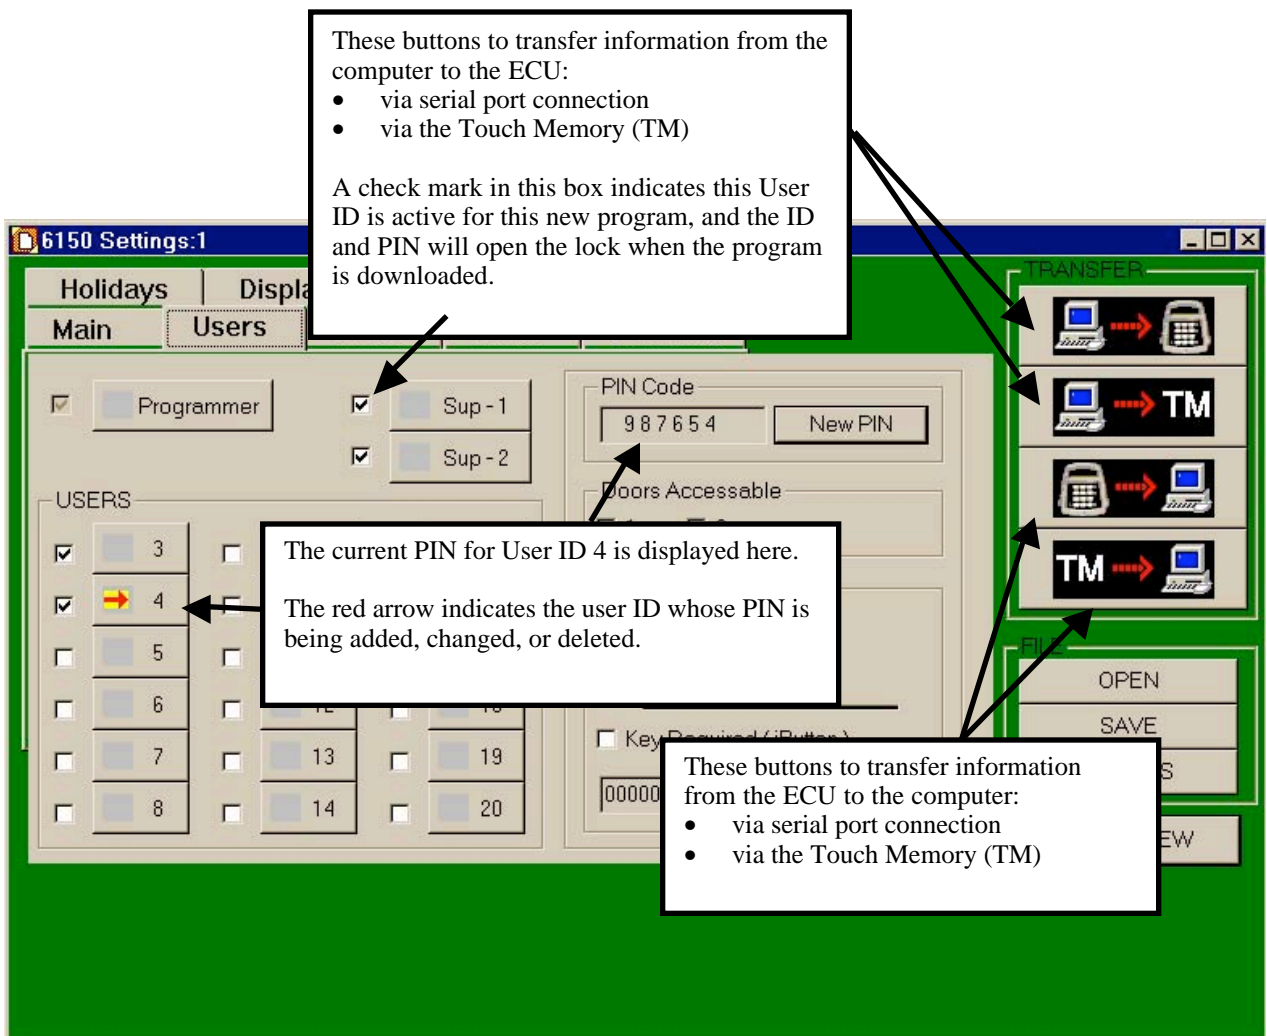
These buttons to transfer information from the computer to the ECU:
- via serial port connection
- via the Touch Memory (TM)

A check mark in this box indicates this User ID is active for this new program, and the ID and PIN will open the lock when the program is downloaded.

6150 Settings:1

Holidays
Displ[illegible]
Main
Users

TRANSFER
TM
TM

Programmer
Sup - 1
Sup - 2

PIN Code
987654
New PIN

Doors Accessable

USERS
3
4
5
6
7
8
13
14
19
20

The current PIN for User ID 4 is displayed here.

The red arrow indicates the user ID whose PIN is being added, changed, or deleted.

FILE
OPEN
SAVE
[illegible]S
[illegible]EW

Key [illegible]
00000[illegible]

These buttons to transfer information from the ECU to the computer:
- via serial port connection
- via the Touch Memory (TM)